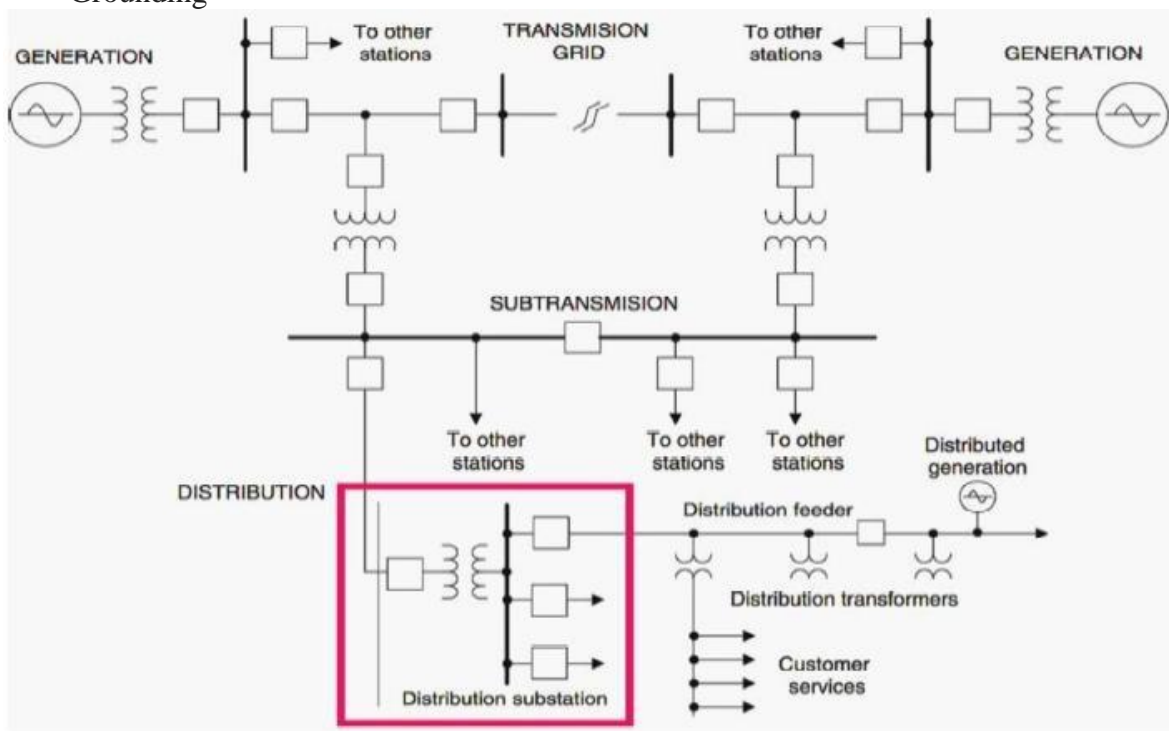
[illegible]

GENERATION

To other stations

TRANSMISION GRID

To other stations

GENERATION

SUBTRANSMISION

To other stations

To other stations

To other stations

DISTRIBUTION

Distributed generation

Distribution feeder

Distribution transformers

Customer services

Distribution substation